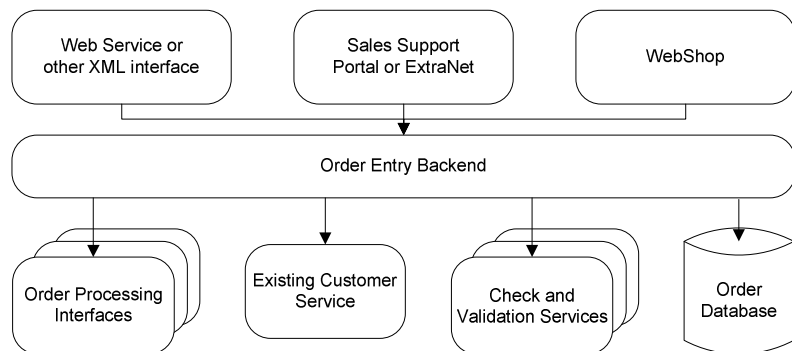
Web Service or other XML interface

Sales Support Portal or ExtraNet

WebShop

Order Entry Backend

Order Processing Interfaces

Existing Customer Service

Check and Validation Services

Order Database